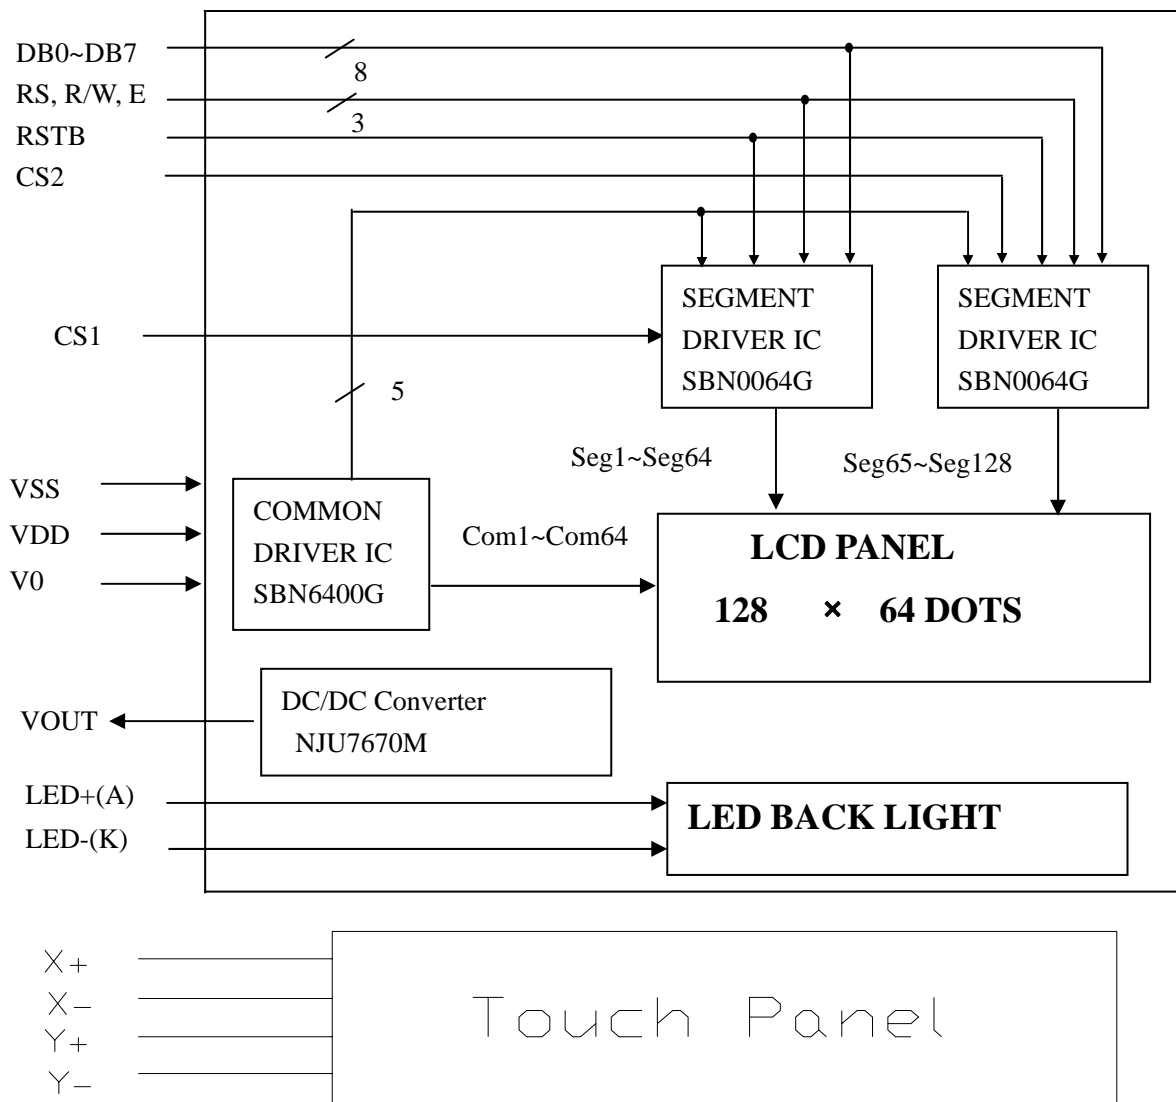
DB0~DB7
8
RS, R/W, E
3
RSTB
CS2

SEGMENT DRIVER IC SBN0064G

SEGMENT DRIVER IC SBN0064G

CS1

5

Seg1~Seg64

Seg65~Seg128

VSS
VDD
V0

COMMON DRIVER IC SBN6400G

Com1~Com64

LCD PANEL
128 × 64 DOTS

VOUT

DC/DC Converter NJU7670M

LED+(A)
LED-(K)

LED BACK LIGHT

X+
X−
Y+
Y−

Touch Panel